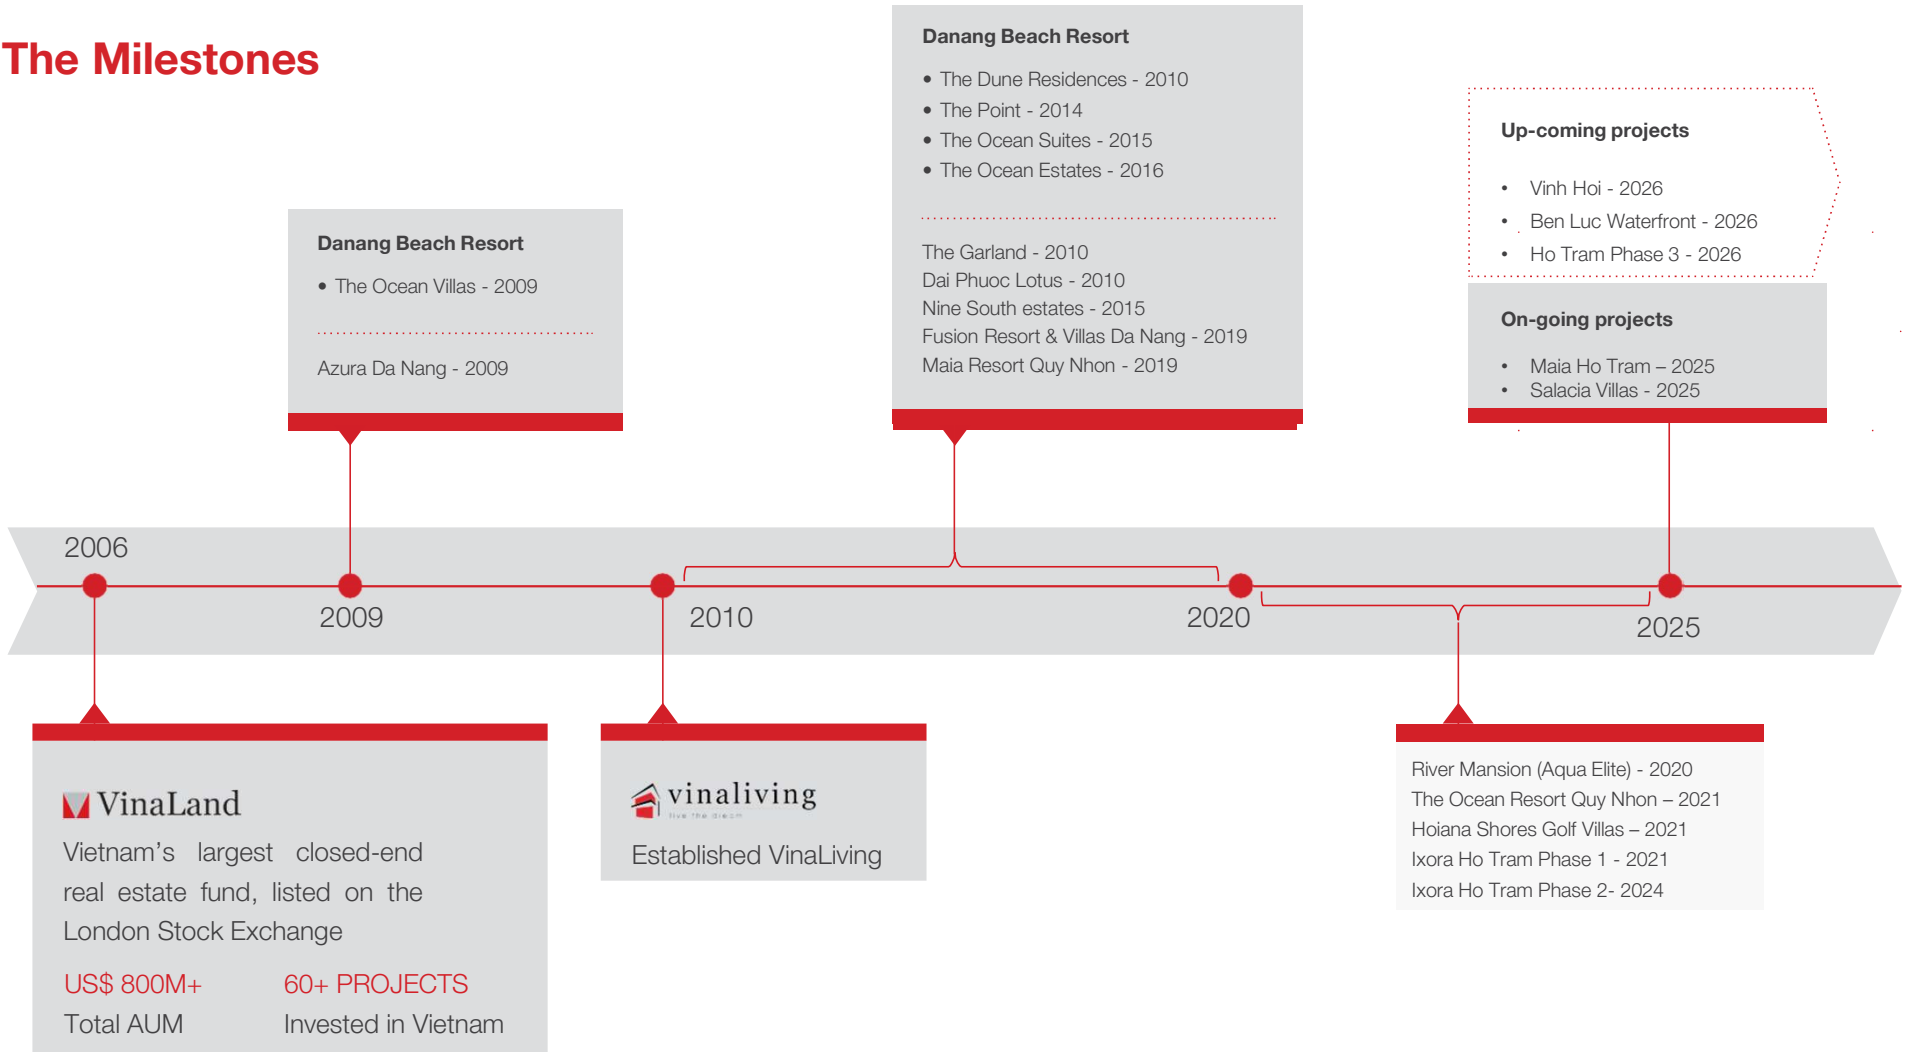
The Milestones

Danang Beach Resort

- The Ocean Villas - 2009

Azura Da Nang - 2009

Danang Beach Resort

- The Dune Residences - 2010
- The Point - 2014
- The Ocean Suites - 2015
- The Ocean Estates - 2016

The Garland - 2010
Dai Phuoc Lotus - 2010
Nine South estates - 2015
Fusion Resort & Villas Da Nang - 2019
Maia Resort Quy Nhon - 2019

Up-coming projects

- Vinh Hoi - 2026
- Ben Luc Waterfront - 2026
- Ho Tram Phase 3 - 2026

On-going projects

- Maia Ho Tram – 2025
- Salacia Villas - 2025

2006
2009
2010
2020
2025

VinaLand
Vietnam's largest closed-end real estate fund, listed on the London Stock Exchange

US$ 800M+
Total AUM

60+ PROJECTS
Invested in Vietnam

vinaliving
live the dream
Established VinaLiving

River Mansion (Aqua Elite) - 2020
The Ocean Resort Quy Nhon – 2021
Hoiana Shores Golf Villas – 2021
Ixora Ho Tram Phase 1 - 2021
Ixora Ho Tram Phase 2- 2024